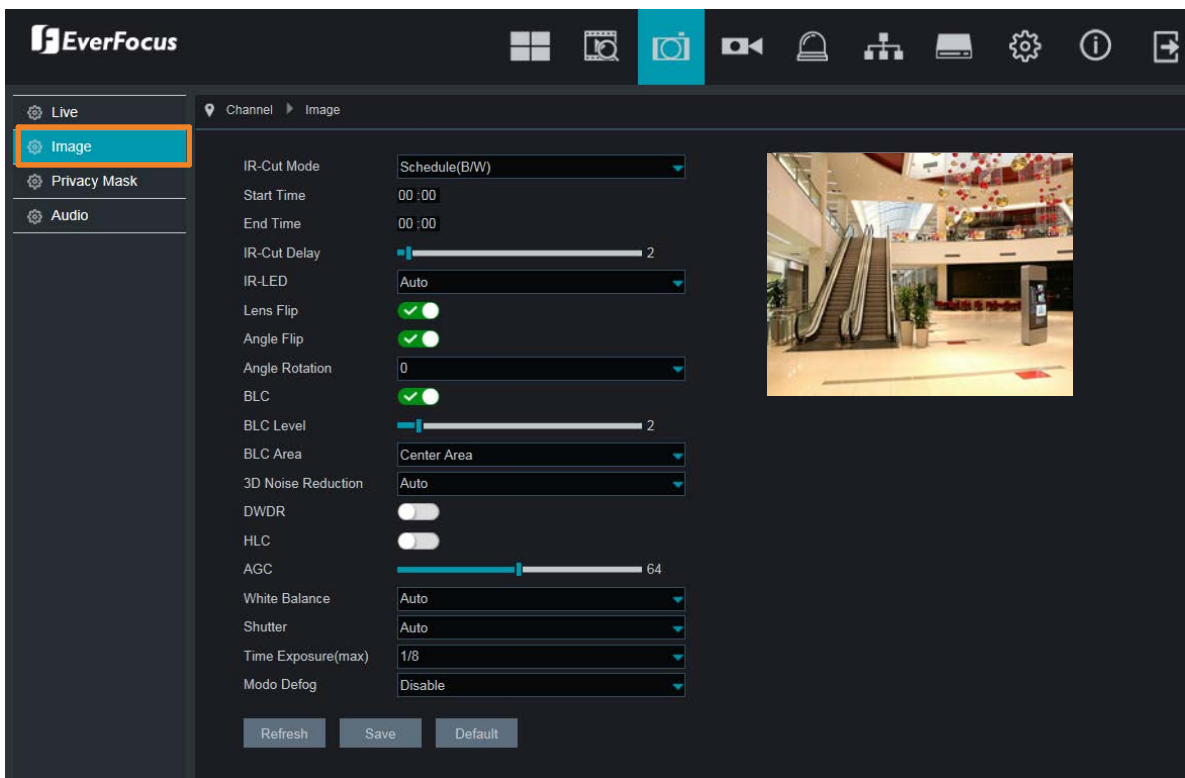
EverFocus

Live
Image
Privacy Mask
Audio

Channel ▸ Image

IR-Cut Mode Schedule(B/W)
Start Time 00 : 00
End Time 00 : 00
IR-Cut Delay 2
IR-LED Auto
Lens Flip
Angle Flip
Angle Rotation 0
BLC
BLC Level 2
BLC Area Center Area
3D Noise Reduction Auto
DWDR
HLC
AGC 64
White Balance Auto
Shutter Auto
Time Exposure(max) 1/8
Modo Defog Disable

Refresh Save Default